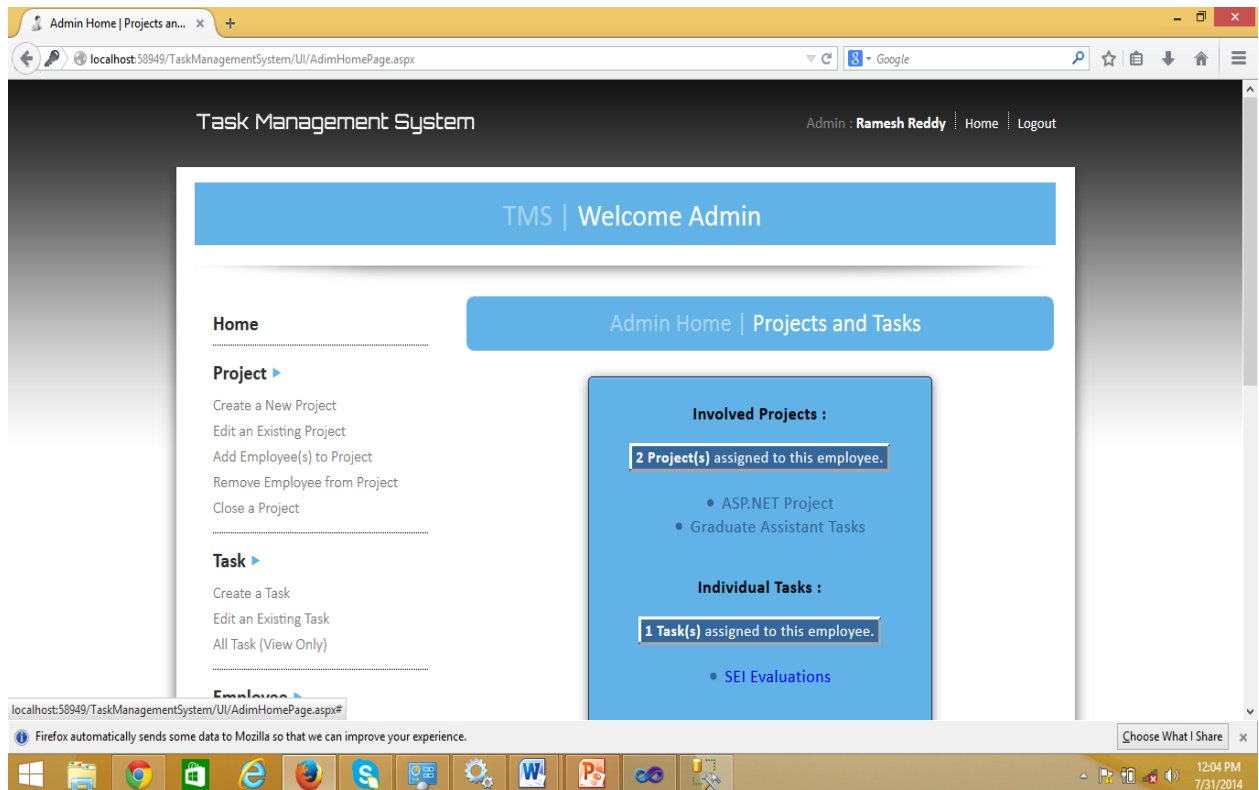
Admin Home | Projects an... ×  +

localhost:58949/TaskManagementSystem/UI/AdimHomePage.aspx

Google

Task Management System

Admin : Ramesh Reddy | Home | Logout

TMS | Welcome Admin

Home

Project ▸

Create a New Project
Edit an Existing Project
Add Employee(s) to Project
Remove Employee from Project
Close a Project

Task ▸

Create a Task
Edit an Existing Task
All Task (View Only)

Admin Home | Projects and Tasks

Involved Projects :

2 Project(s) assigned to this employee.

• ASP.NET Project
• Graduate Assistant Tasks

Individual Tasks :

1 Task(s) assigned to this employee.

• SEI Evaluations

localhost:58949/TaskManagementSystem/UI/AdimHomePage.aspx#

Firefox automatically sends some data to Mozilla so that we can improve your experience.

Choose What I Share

12:04 PM
7/31/2014